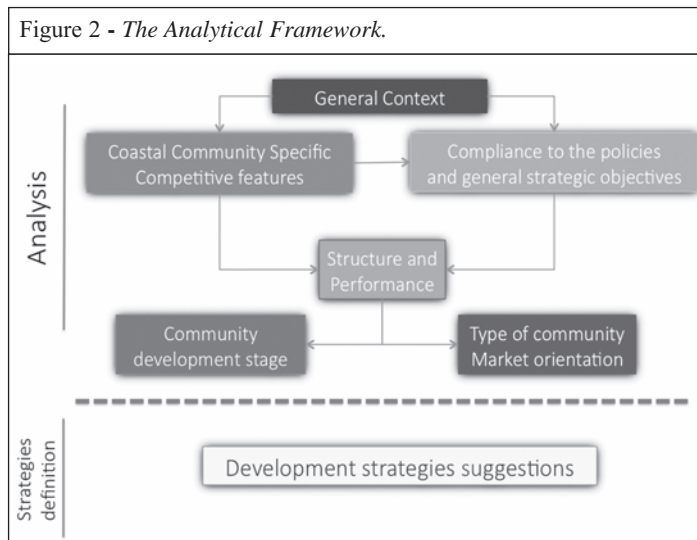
Figure 2 - *The Analytical Framework.*

Analysis

General Context

Coastal Community Specific Competitive features

Compliance to the policies and general strategic objectives

Structure and Performance

Community development stage

Type of community Market orientation

Strategies definition

Development strategies suggestions